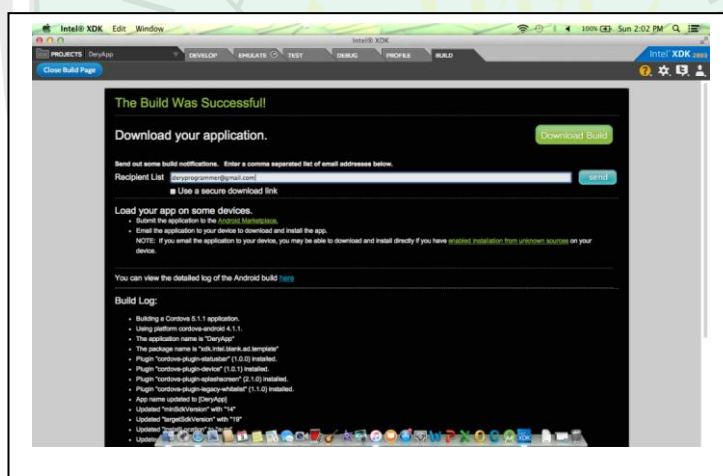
Intel® XDK Edit Window

Intel® XDK

100% Sun 2:02 PM

PROJECTS DeryApp

DEVELOP EMULATE TEST DEBUG PROFILE BUILD

Intel XDK

Close Build Page

The Build Was Successful!

Download your application.

Download Build

Send out some build notifications. Enter a comma separated list of email addresses below.

Recipient List deryprogrammer@gmail.com send

Use a secure download link

Load your app on some devices.

- Submit the application to the Android Marketplace.
- Email the application to your device to download and install the app.

NOTE: If you email the application to your device, you may be able to download and install directly if you have enabled installation from unknown sources on your device.

You can view the detailed log of the Android build here

Build Log:

- Building a Cordova 5.1.1 application.
- Using platform cordova-android 4.1.1.
- The application name is "DeryApp"
- The package name is "xdk.intel.blank.ad.template"
- Plugin "cordova-plugin-statusbar" (1.0.0) installed.
- Plugin "cordova-plugin-device" (1.0.1) installed.
- Plugin "cordova-plugin-splashscreen" (2.1.0) installed.
- Plugin "cordova-plugin-legacy-whitelist" (1.1.0) installed.
- App name updated to [DeryApp]
- Updated "minSdkVersion" with "14"
- Updated "targetSdkVersion" with "19"
- Updated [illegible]
- Updat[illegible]